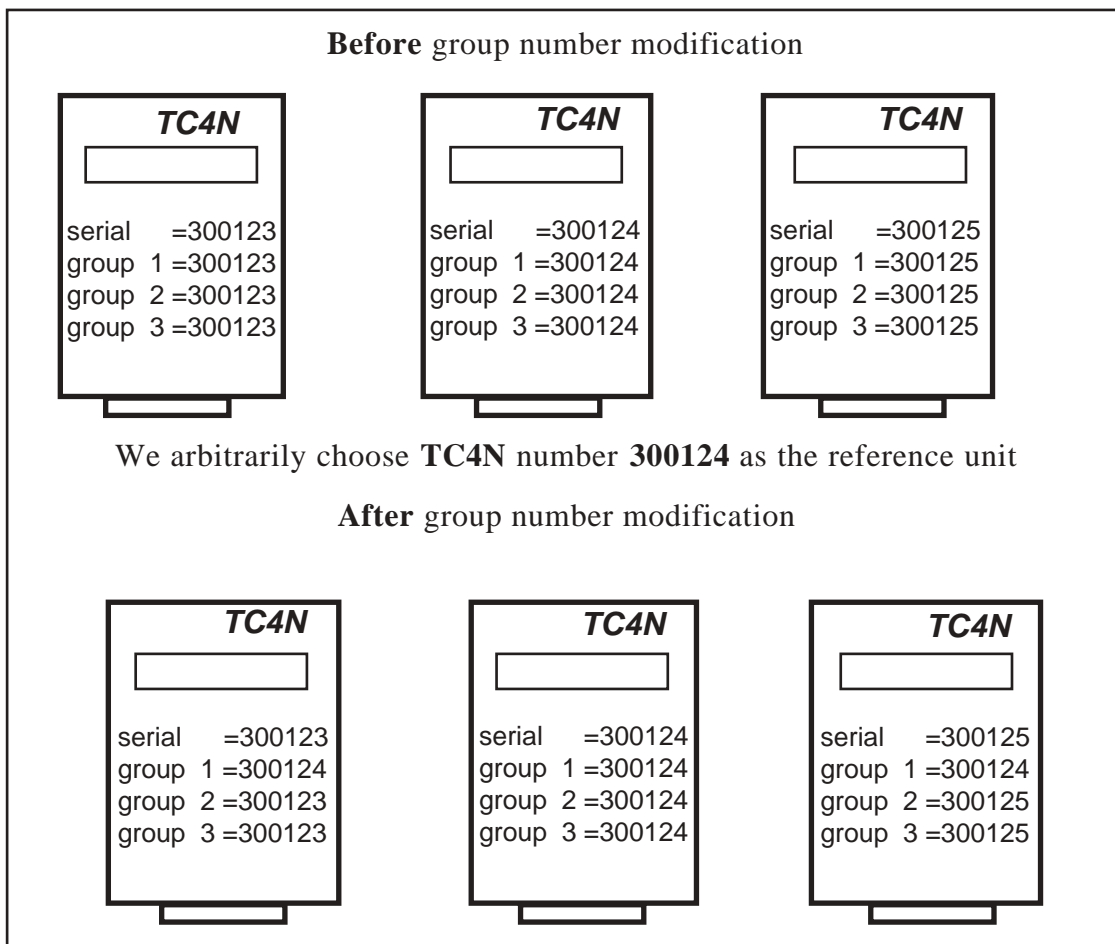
**Before** group number modification

TC4N

serial =300123
group 1 =300123
group 2 =300123
group 3 =300123

TC4N

serial =300124
group 1 =300124
group 2 =300124
group 3 =300124

TC4N

serial =300125
group 1 =300125
group 2 =300125
group 3 =300125

We arbitrarily choose **TC4N** number **300124** as the reference unit

**After** group number modification

TC4N

serial =300123
group 1 =300124
group 2 =300123
group 3 =300123

TC4N

serial =300124
group 1 =300124
group 2 =300124
group 3 =300124

TC4N

serial =300125
group 1 =300124
group 2 =300125
group 3 =300125